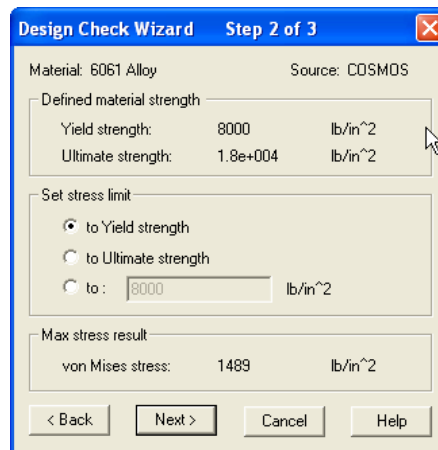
Design Check Wizard Step 2 of 3

Material: 6061 Alloy

Source: COSMOS

Defined material strength

Yield strength: 8000 lb/in^2

Ultimate strength: 1.8e+004 lb/in^2

Set stress limit

to Yield strength

to Ultimate strength

to : 8000 lb/in^2

Max stress result

von Mises stress: 1489 lb/in^2

< Back

Next >

Cancel

Help